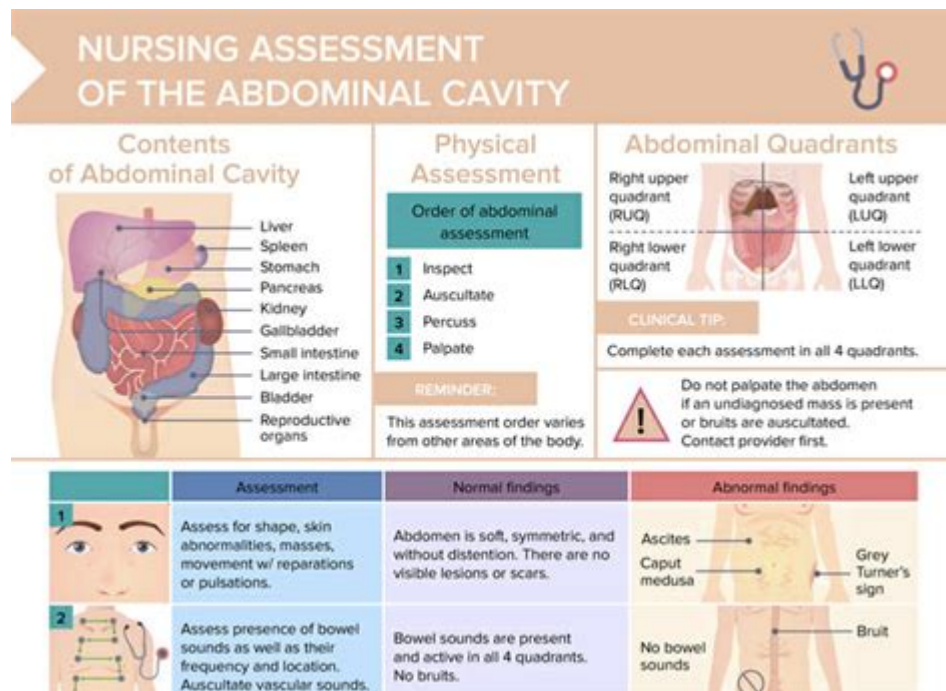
NURSING ASSESSMENT OF THE ABDOMINAL CAVITY

Contents of Abdominal Cavity

Liver
Spleen
Stomach
Pancreas
Kidney
Gallbladder
Small intestine
Large intestine
Bladder
Reproductive organs

Physical Assessment

Order of abdominal assessment

1 Inspect
2 Auscultate
3 Percuss
4 Palpate

REMINDER:

This assessment order varies from other areas of the body.

Abdominal Quadrants

Right upper quadrant (RUQ)
Left upper quadrant (LUQ)
Right lower quadrant (RLQ)
Left lower quadrant (LLQ)

CLINICAL TIP:

Complete each assessment in all 4 quadrants.

Do not palpate the abdomen if an undiagnosed mass is present or bruits are auscultated. Contact provider first.

| | Assessment | Normal findings | Abnormal findings |
|---|---|---|---|
| 1 | Assess for shape, skin abnormalities, masses, movement w/ reparations or pulsations. | Abdomen is soft, symmetric, and without distention. There are no visible lesions or scars. | Ascites, Caput medusa, Grey Turner's sign |
| 2 | Assess presence of bowel sounds as well as their frequency and location. Auscultate vascular sounds. | Bowel sounds are present and active in all 4 quadrants. No bruits. | Bruit, No bowel sounds |